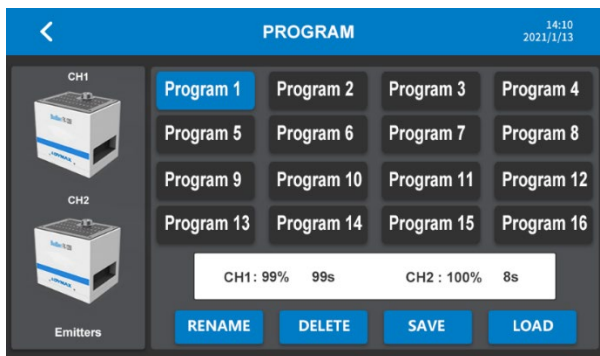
PROGRAM

14:10
2021/1/13

CH1

CH2

Emitters

| Program 1 | Program 2 | Program 3 | Program 4 |
|---|---|---|---|
| Program 5 | Program 6 | Program 7 | Program 8 |
| Program 9 | Program 10 | Program 11 | Program 12 |
| Program 13 | Program 14 | Program 15 | Program 16 |

CH1: 99% 99s CH2 : 100% 8s

RENAME DELETE SAVE LOAD